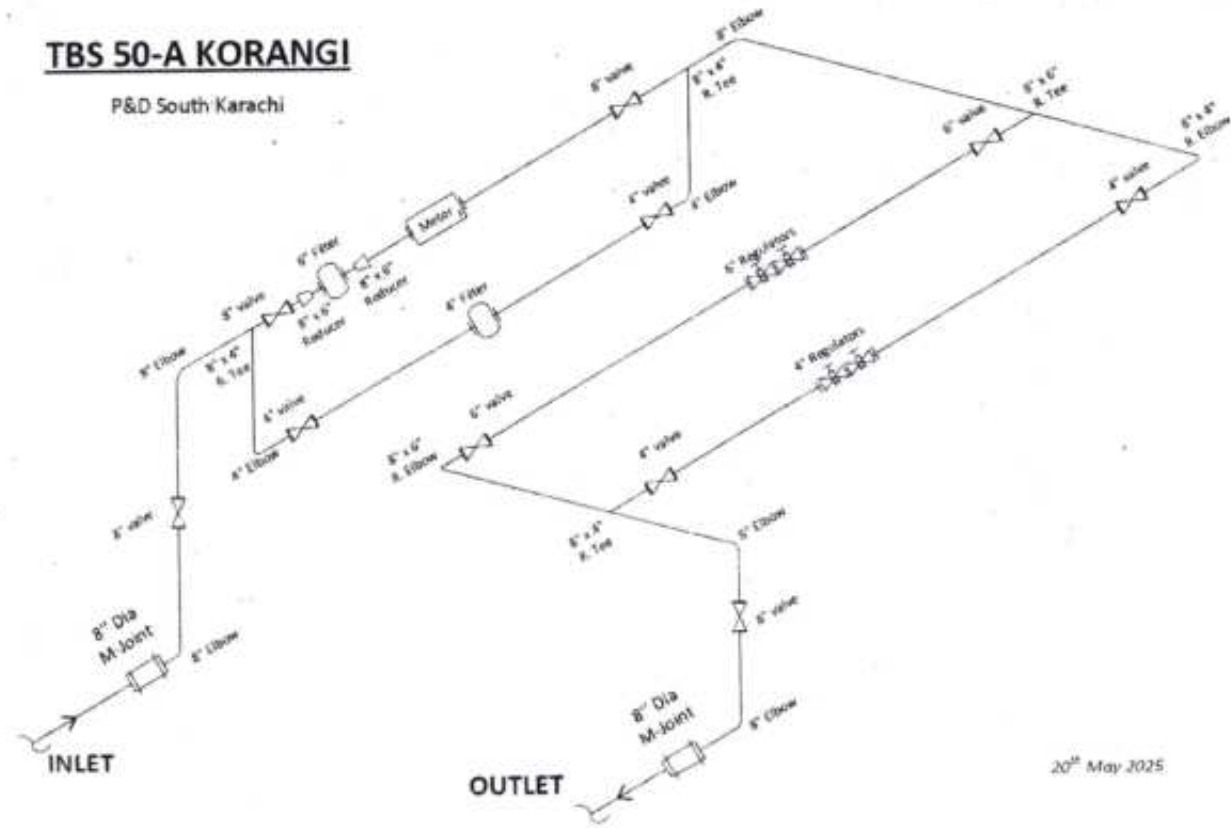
TBS 50-A KORANGI

P&D South Karachi

8" Elbow

8" valve

8" x 4" R. Tee

8" x 6" R. Tee

6" valve

8" x 4" R. Elbow

Meter

4" valve

4" Elbow

4" valve

6" Filter

8" x 6" Reducer

8" valve

8" x 6" Reducer

6" Regulators

8" Elbow

8" x 4" R. Tee

4" Filter

4" Regulators

4" valve

6" valve

4" Elbow

8" x 6" R. Elbow

4" valve

8" valve

8" x 4" R. Tee

8" Elbow

8" valve

8" Dia M-Joint

8" Elbow

8" Dia M-Joint

8" Elbow

INLET

OUTLET

20th May 2025